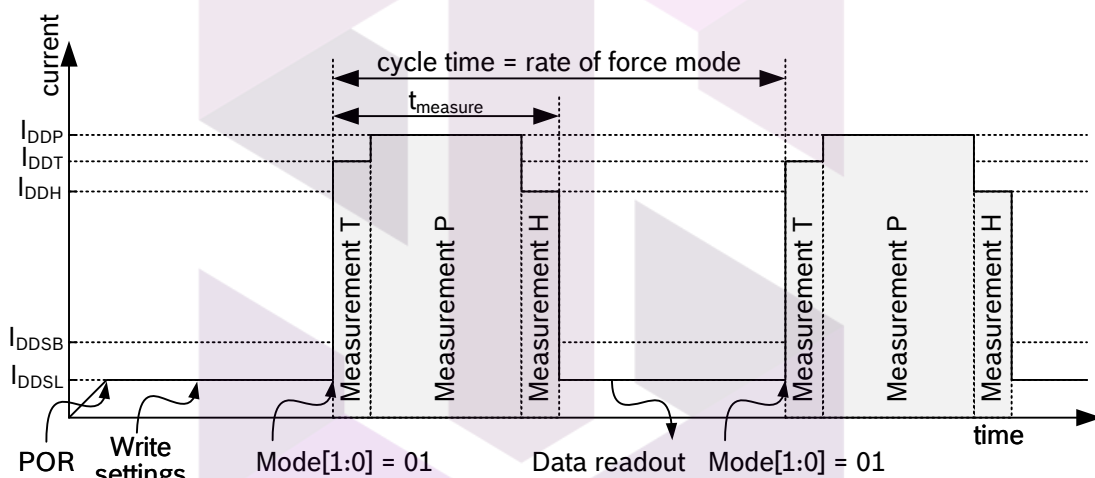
current

cycle time = rate of force mode

$t_{measure}$

$I_{DDP}$
$I_{DDT}$
$I_{DDH}$
$I_{DDSB}$
$I_{DDSL}$

Measurement T
Measurement P
Measurement H
Measurement T
Measurement P
Measurement H

time

POR
Write settings
Mode[1:0] = 01
Data readout
Mode[1:0] = 01